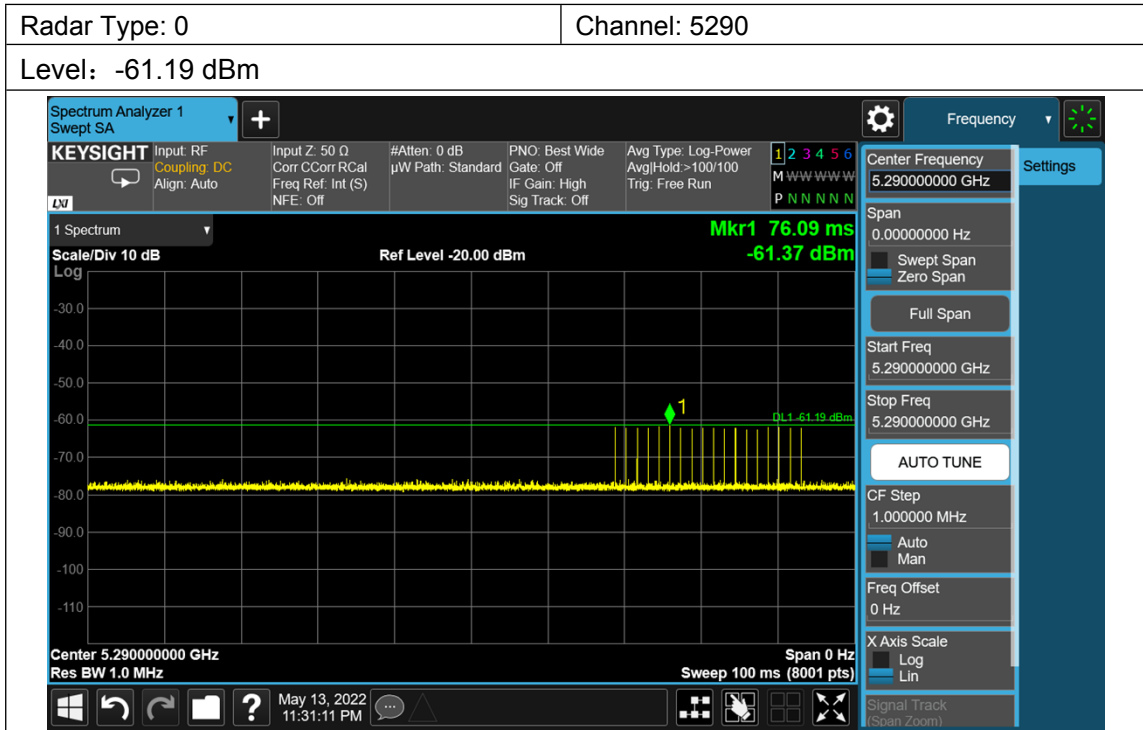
| Radar Type: 0 | Channel: 5290 |
|---|---|
| Level：-61.19 dBm | |

Spectrum Analyzer 1
Swept SA

Frequency

KEYSIGHT
Input: RF
Coupling: DC
Align: Auto
Input Z: 50 Ω
Corr CCorr RCal
Freq Ref: Int (S)
NFE: Off
#Atten: 0 dB
µW Path: Standard
PNO: Best Wide
Gate: Off
IF Gain: High
Sig Track: Off
Avg Type: Log-Power
Avg|Hold:>100/100
Trig: Free Run
1 2 3 4 5 6
M WWWWWW
P N N N N N

1 Spectrum
Scale/Div 10 dB
Log
Ref Level -20.00 dBm
Mkr1 76.09 ms
-61.37 dBm

-30.0
-40.0
-50.0
-60.0
-70.0
-80.0
-90.0
-100
-110

1
DL1 -61.19 dBm

Center 5.290000000 GHz
Res BW 1.0 MHz
Span 0 Hz
Sweep 100 ms (8001 pts)

May 13, 2022
11:31:11 PM

Center Frequency
5.290000000 GHz
Settings
Span
0.00000000 Hz
Swept Span
Zero Span
Full Span
Start Freq
5.290000000 GHz
Stop Freq
5.290000000 GHz
AUTO TUNE
CF Step
1.000000 MHz
Auto
Man
Freq Offset
0 Hz
X Axis Scale
Log
Lin
Signal Track
(Span Zoom)